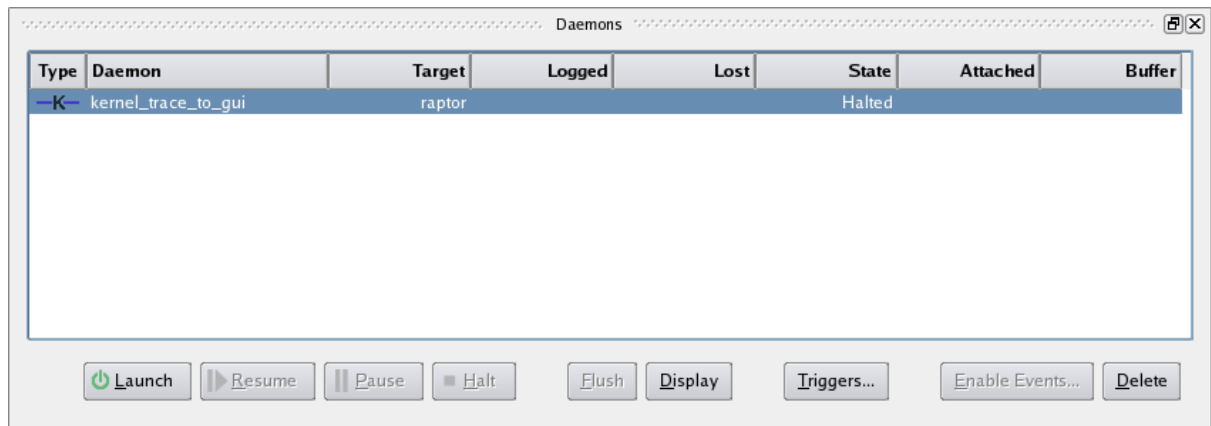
Daemons

| Type | Daemon | Target | Logged | Lost | State | Attached | Buffer |
|---|---|---|---|---|---|---|---|
| —K— | kernel_trace_to_gui | raptor | | | Halted | | |

Launch Resume Pause Halt Flush Display Triggers... Enable Events... Delete